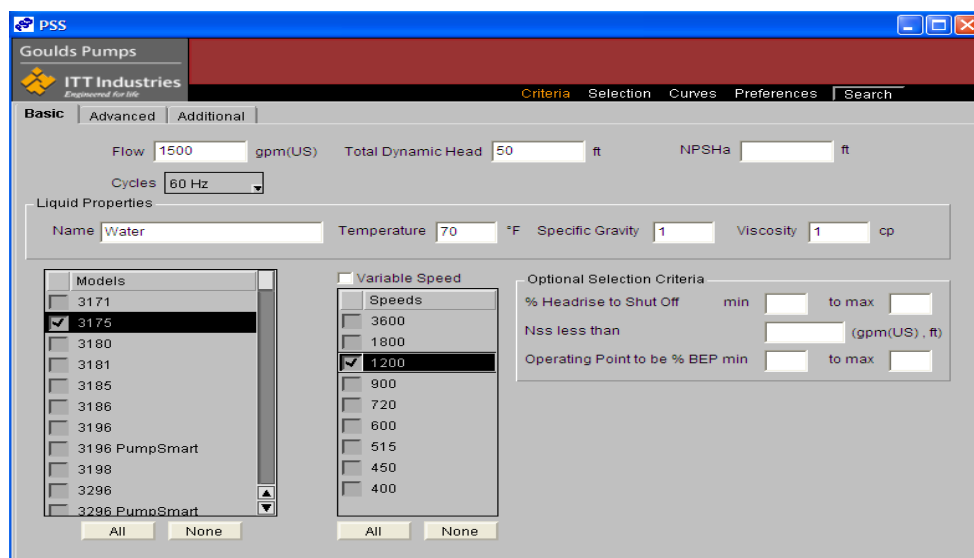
PSS

Goulds Pumps

ITT Industries
Engineered for life

Criteria Selection Curves Preferences Search

Basic Advanced Additional

Flow 1500 gpm(US) Total Dynamic Head 50 ft NPSHa ft

Cycles 60 Hz

Liquid Properties

Name Water Temperature 70 °F Specific Gravity 1 Viscosity 1 cp

| Models |
|---|
| 3171 |
| 3175 |
| 3180 |
| 3181 |
| 3185 |
| 3186 |
| 3196 |
| 3196 PumpSmart |
| 3198 |
| 3296 |
| 3296 PumpSmart |

All None

Variable Speed

| Speeds |
|---|
| 3600 |
| 1800 |
| 1200 |
| 900 |
| 720 |
| 600 |
| 515 |
| 450 |
| 400 |

All None

Optional Selection Criteria

% Headrise to Shut Off min to max

Nss less than (gpm(US) , ft)

Operating Point to be % BEP min to max